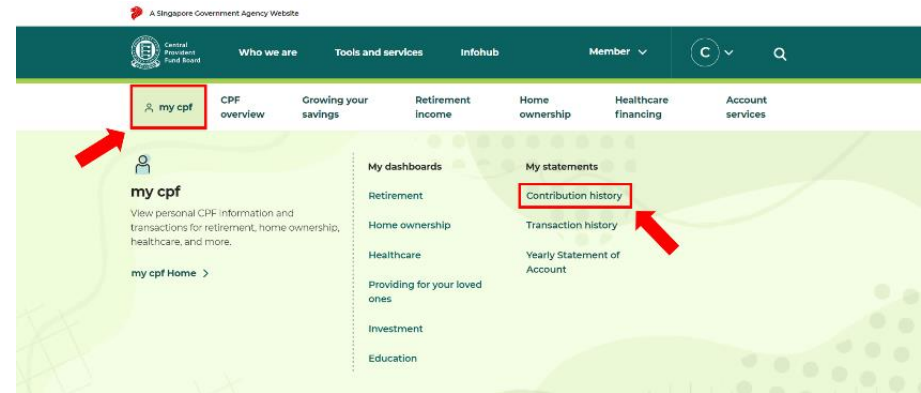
A Singapore Government Agency Website

Central Provident Fund Board

Who we are

Tools and services

Infohub

Member

C

my cpf

CPF overview

Growing your savings

Retirement income

Home ownership

Healthcare financing

Account services

my cpf

View personal CPF information and transactions for retirement, home ownership, healthcare, and more.

my cpf Home >

My dashboards

Retirement

Home ownership

Healthcare

Providing for your loved ones

Investment

Education

My statements

Contribution history

Transaction history

Yearly Statement of Account